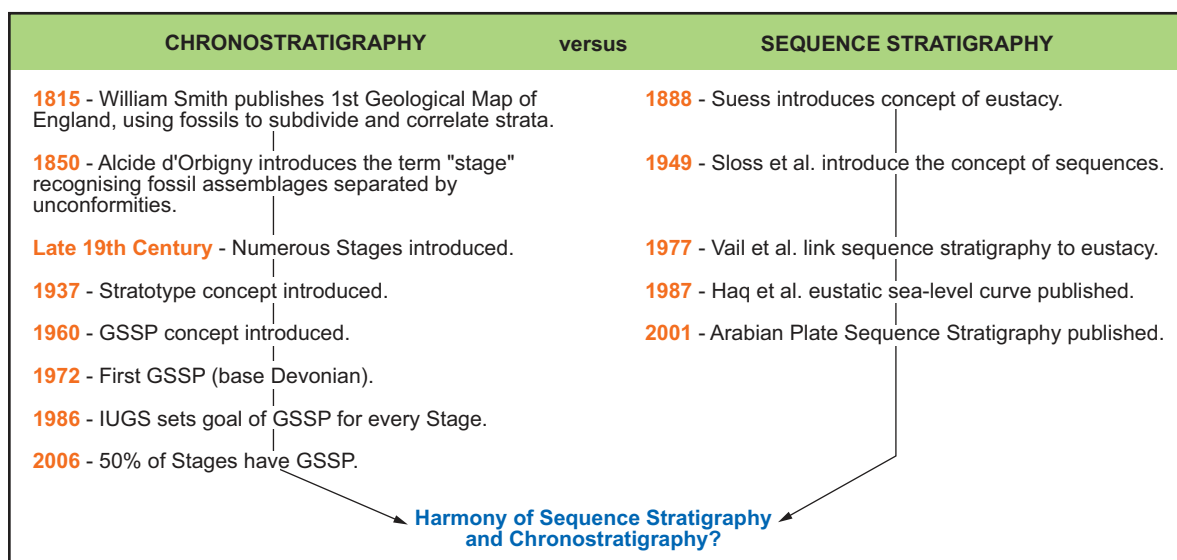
CHRONOSTRATIGRAPHY versus SEQUENCE STRATIGRAPHY

1815 - William Smith publishes 1st Geological Map of England, using fossils to subdivide and correlate strata.

1850 - Alcide d'Orbigny introduces the term "stage" recognising fossil assemblages separated by unconformities.

Late 19th Century - Numerous Stages introduced.

1937 - Stratotype concept introduced.

1960 - GSSP concept introduced.

1972 - First GSSP (base Devonian).

1986 - IUGS sets goal of GSSP for every Stage.

2006 - 50% of Stages have GSSP.

1888 - Suess introduces concept of eustacy.

1949 - Sloss et al. introduce the concept of sequences.

1977 - Vail et al. link sequence stratigraphy to eustacy.

1987 - Haq et al. eustatic sea-level curve published.

2001 - Arabian Plate Sequence Stratigraphy published.

Harmony of Sequence Stratigraphy and Chronostratigraphy?